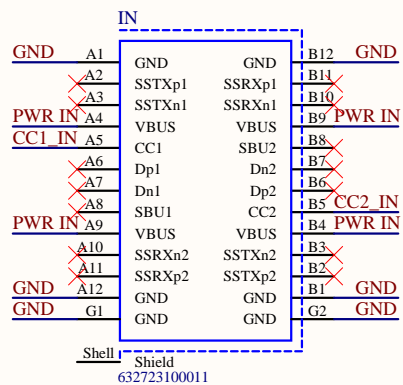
IN

GND A1 GND
A2 SSTXp1
A3 SSTXn1
PWR IN A4 VBUS
CC1_IN A5 CC1
A6 Dp1
A7 Dn1
A8 SBU1
PWR IN A9 VBUS
A10 SSRXn2
A11 SSRXp2
GND A12 GND
GND G1 GND

GND B12 GND
SSRXp1 B11
SSRXn1 B10
VBUS B9 PWR IN
SBU2 B8
Dn2 B7
Dp2 B6
CC2 B5 CC2_IN
VBUS B4 PWR IN
SSTXn2 B3
SSTXp2 B2
GND B1 GND
GND G2 GND

Shell Shield
632723100011